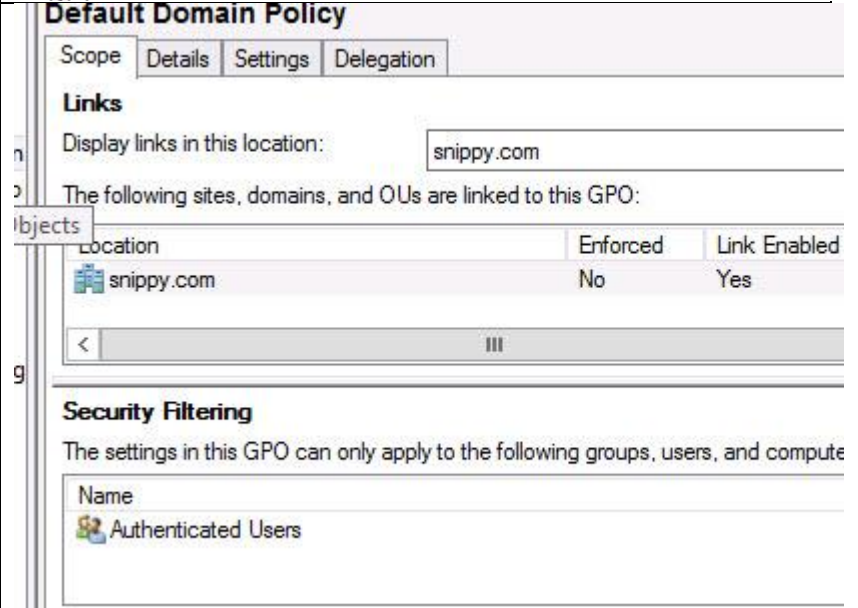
Default Domain Policy

Scope | Details | Settings | Delegation

Links

Display links in this location: snippy.com

The following sites, domains, and OUs are linked to this GPO:

Objects

| Location | Enforced | Link Enabled |
|---|---|---|
| snippy.com | No | Yes |

Security Filtering

The settings in this GPO can only apply to the following groups, users, and compute

Name

Authenticated Users